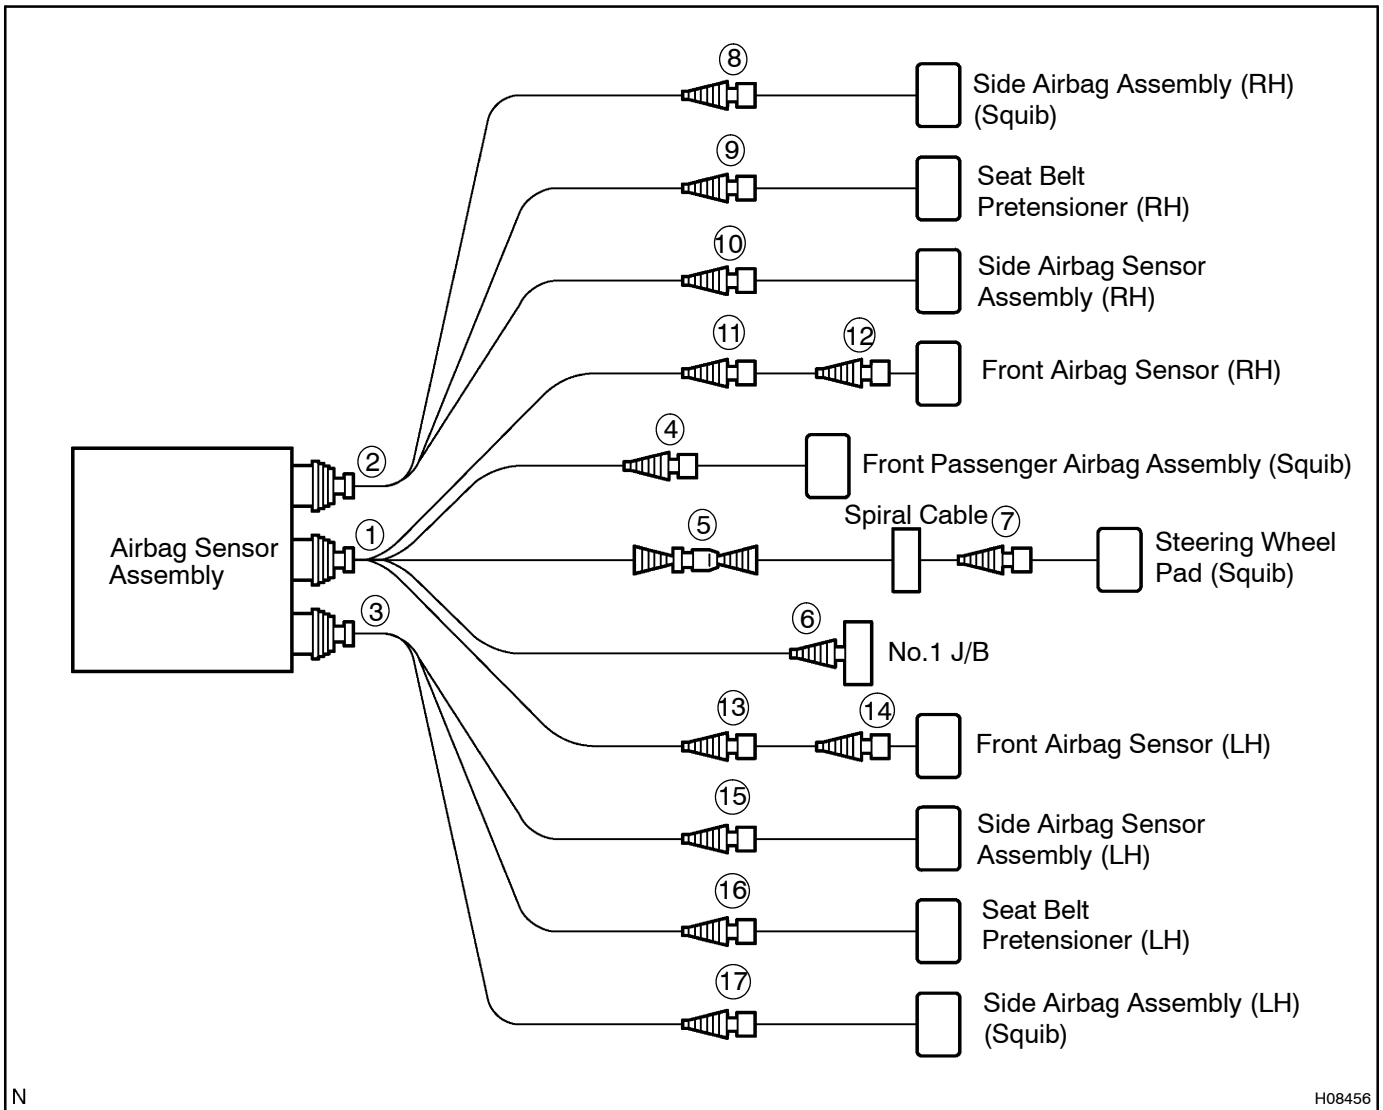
8
Side Airbag Assembly (RH) (Squib)

9
Seat Belt Pretensioner (RH)

10
Side Airbag Sensor Assembly (RH)

11
12
Front Airbag Sensor (RH)

2
4
Front Passenger Airbag Assembly (Squib)

Airbag Sensor Assembly

1
5
Spiral Cable
7
Steering Wheel Pad (Squib)

3
6
No.1 J/B

13
14
Front Airbag Sensor (LH)

15
Side Airbag Sensor Assembly (LH)

16
Seat Belt Pretensioner (LH)

17
Side Airbag Assembly (LH) (Squib)

N
H08456